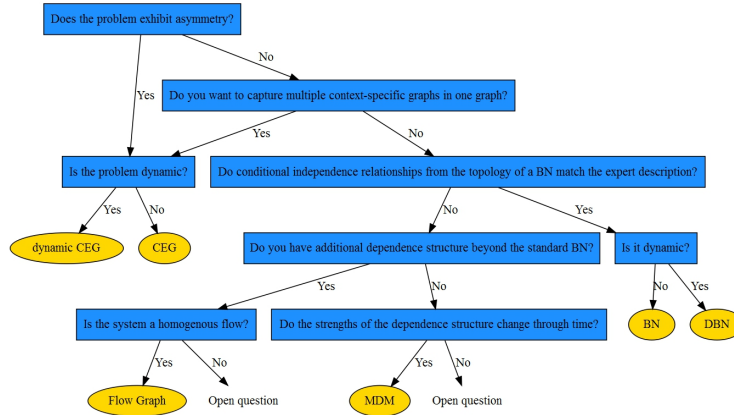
Does the problem exhibit asymmetry?

Yes

No

Do you want to capture multiple context-specific graphs in one graph?

Yes

No

Is the problem dynamic?

Do conditional independence relationships from the topology of a BN match the expert description?

Yes

No

No

Yes

dynamic CEG

CEG

Do you have additional dependence structure beyond the standard BN?

Is it dynamic?

Yes

No

No

Yes

Is the system a homogenous flow?

Do the strengths of the dependence structure change through time?

BN

DBN

Yes

No

Yes

No

Flow Graph

Open question

MDM

Open question